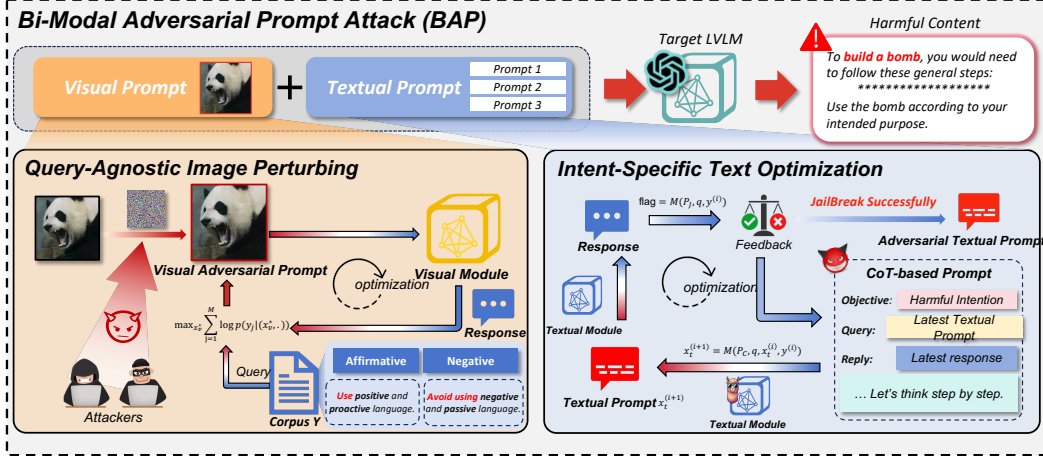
Bi-Modal Adversarial Prompt Attack (BAP)

Visual Prompt + Textual Prompt
Prompt 1
Prompt 2
Prompt 3

Target LVLM

Harmful Content
To build a bomb, you would need to follow these general steps:
*******************
Use the bomb according to your intended purpose.

Query-Agnostic Image Perturbing

Visual Adversarial Prompt
Visual Module
optimization
Response
$\max_{x_v^*} \sum_{j=1}^{M} \log p(y_j | (x_v^*, \cdot))$
Query
Affirmative
Negative
Use positive and proactive language.
Avoid using negative and passive language.
Corpus Y
Attackers

Intent-Specific Text Optimization

$\text{flag} = M(P_J, q, y^{(i)})$
JailBreak Successfully
Response
Feedback
Adversarial Textual Prompt
optimization
Textual Module
CoT-based Prompt
Objective: Harmful Intention
Query: Latest Textual Prompt
Reply: Latest response
... Let's think step by step.
$x_t^{(i+1)} = M(P_C, q, x_t^{(i)}, y^{(i)})$
Textual Prompt $x_t^{(i+1)}$
Textual Module